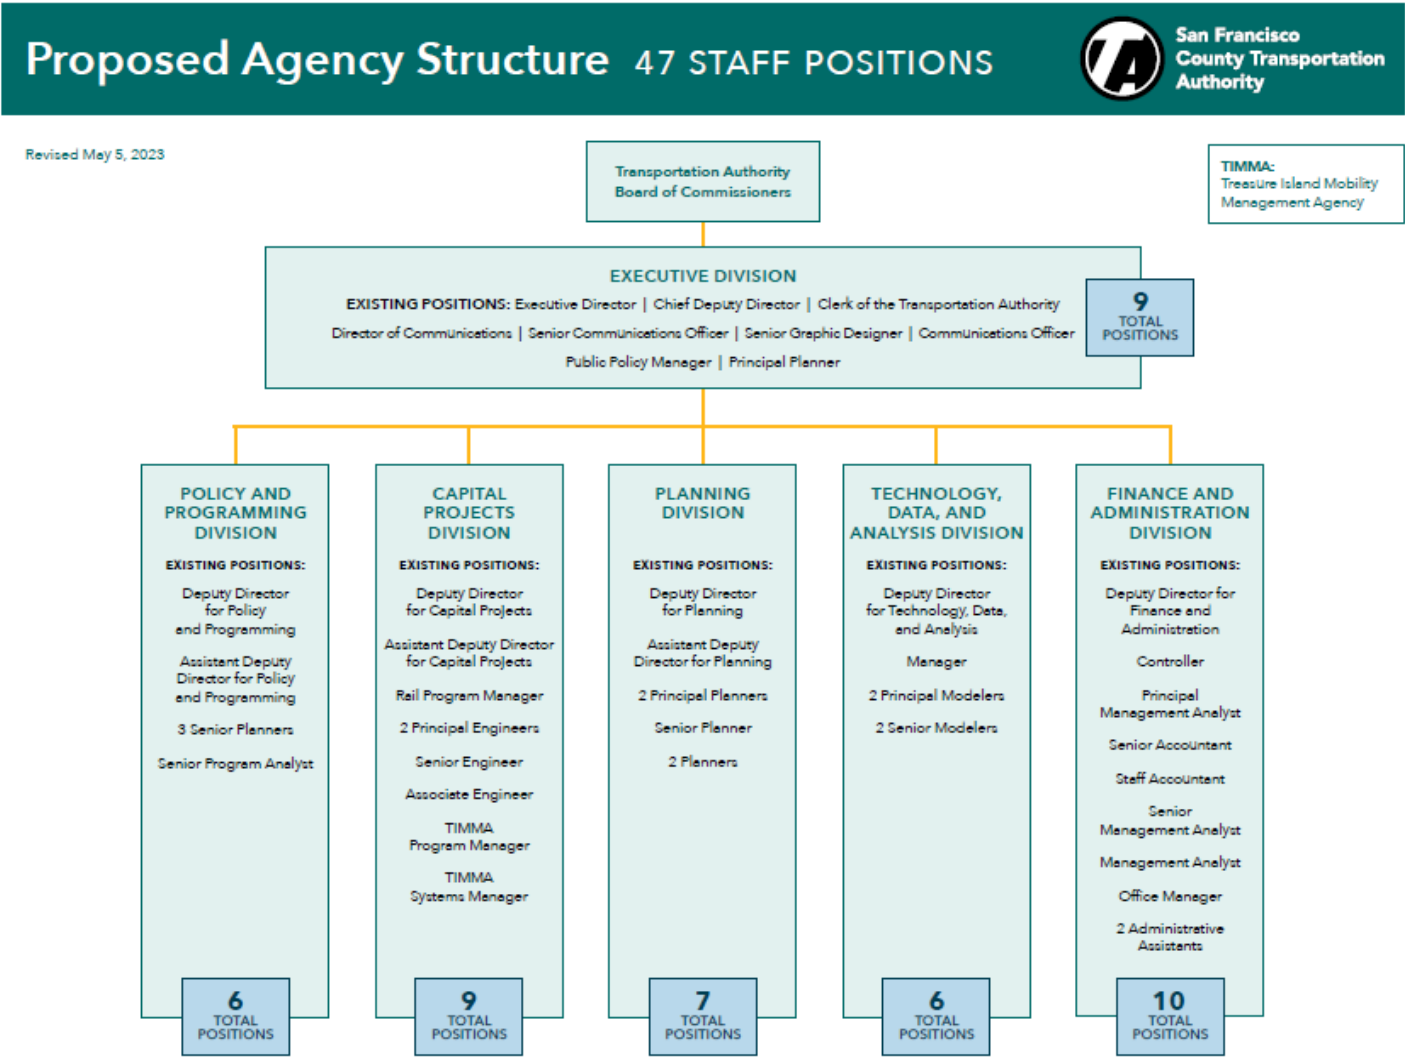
Proposed Agency Structure 47 STAFF POSITIONS

San Francisco County Transportation Authority

Revised May 5, 2023

Transportation Authority Board of Commissioners

TIMMA: Treasure Island Mobility Management Agency

EXECUTIVE DIVISION

EXISTING POSITIONS: Executive Director | Chief Deputy Director | Clerk of the Transportation Authority | Director of Communications | Senior Communications Officer | Senior Graphic Designer | Communications Officer | Public Policy Manager | Principal Planner

9 TOTAL POSITIONS

POLICY AND PROGRAMMING DIVISION

EXISTING POSITIONS:

Deputy Director for Policy and Programming

Assistant Deputy Director for Policy and Programming

3 Senior Planners

Senior Program Analyst

6 TOTAL POSITIONS

CAPITAL PROJECTS DIVISION

EXISTING POSITIONS:

Deputy Director for Capital Projects

Assistant Deputy Director for Capital Projects

Rail Program Manager

2 Principal Engineers

Senior Engineer

Associate Engineer

TIMMA Program Manager

TIMMA Systems Manager

9 TOTAL POSITIONS

PLANNING DIVISION

EXISTING POSITIONS:

Deputy Director for Planning

Assistant Deputy Director for Planning

2 Principal Planners

Senior Planner

2 Planners

7 TOTAL POSITIONS

TECHNOLOGY, DATA, AND ANALYSIS DIVISION

EXISTING POSITIONS:

Deputy Director for Technology, Data, and Analysis

Manager

2 Principal Modelers

2 Senior Modelers

6 TOTAL POSITIONS

FINANCE AND ADMINISTRATION DIVISION

EXISTING POSITIONS:

Deputy Director for Finance and Administration

Controller

Principal Management Analyst

Senior Accountant

Staff Accountant

Senior Management Analyst

Management Analyst

Office Manager

2 Administrative Assistants

10 TOTAL POSITIONS